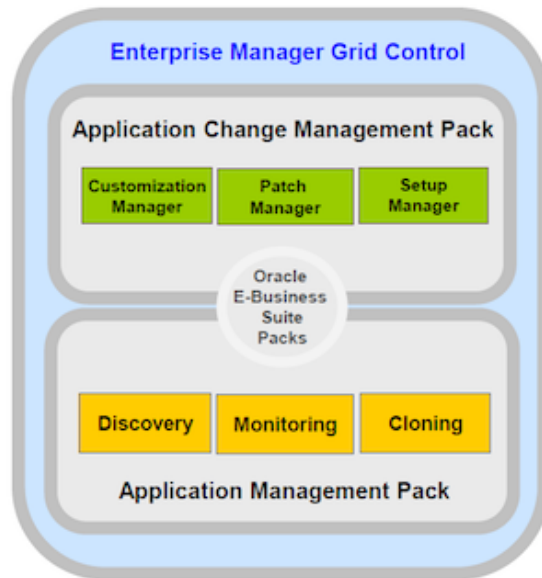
Enterprise Manager Grid Control

Application Change Management Pack

Customization Manager

Patch Manager

Setup Manager

Oracle E-Business Suite Packs

Discovery

Monitoring

Cloning

Application Management Pack